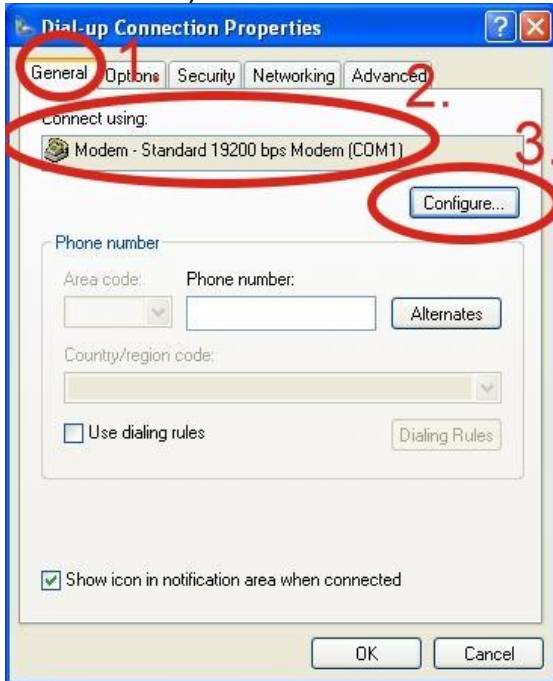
Dial-up Connection Properties

General Options Security Networking Advanced

1.

2.

3.

Connect using:

Modem - Standard 19200 bps Modem (COM1)

Configure...

Phone number

Area code:

Phone number:

Alternates

Country/region code:

Use dialing rules

Dialing Rules

Show icon in notification area when connected

OK

Cancel